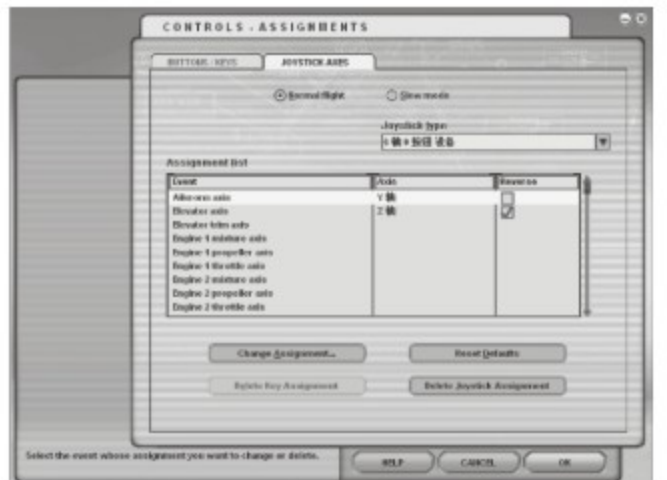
CONTROLS - ASSIGNMENTS

BUTTONS / KEYS

JOYSTICK AXES

Normal flight

Slew mode

Joystick type

6 轴 8 按钮 设备

Assignment list

| Event | Axis | Reverse |
|---|---|---|
| Aileron axis | Y 轴 | ☐ |
| Elevator axis | Z 轴 | ☑ |
| Elevator trim axis | | |
| Engine 1 mixture axis | | |
| Engine 1 propeller axis | | |
| Engine 1 throttle axis | | |
| Engine 2 mixture axis | | |
| Engine 2 propeller axis | | |
| Engine 2 throttle axis | | |

Change Assignment...

Reset Defaults

Delete Key Assignment

Delete Joystick Assignment

Select the event whose assignment you want to change or delete.

HELP

CANCEL

OK